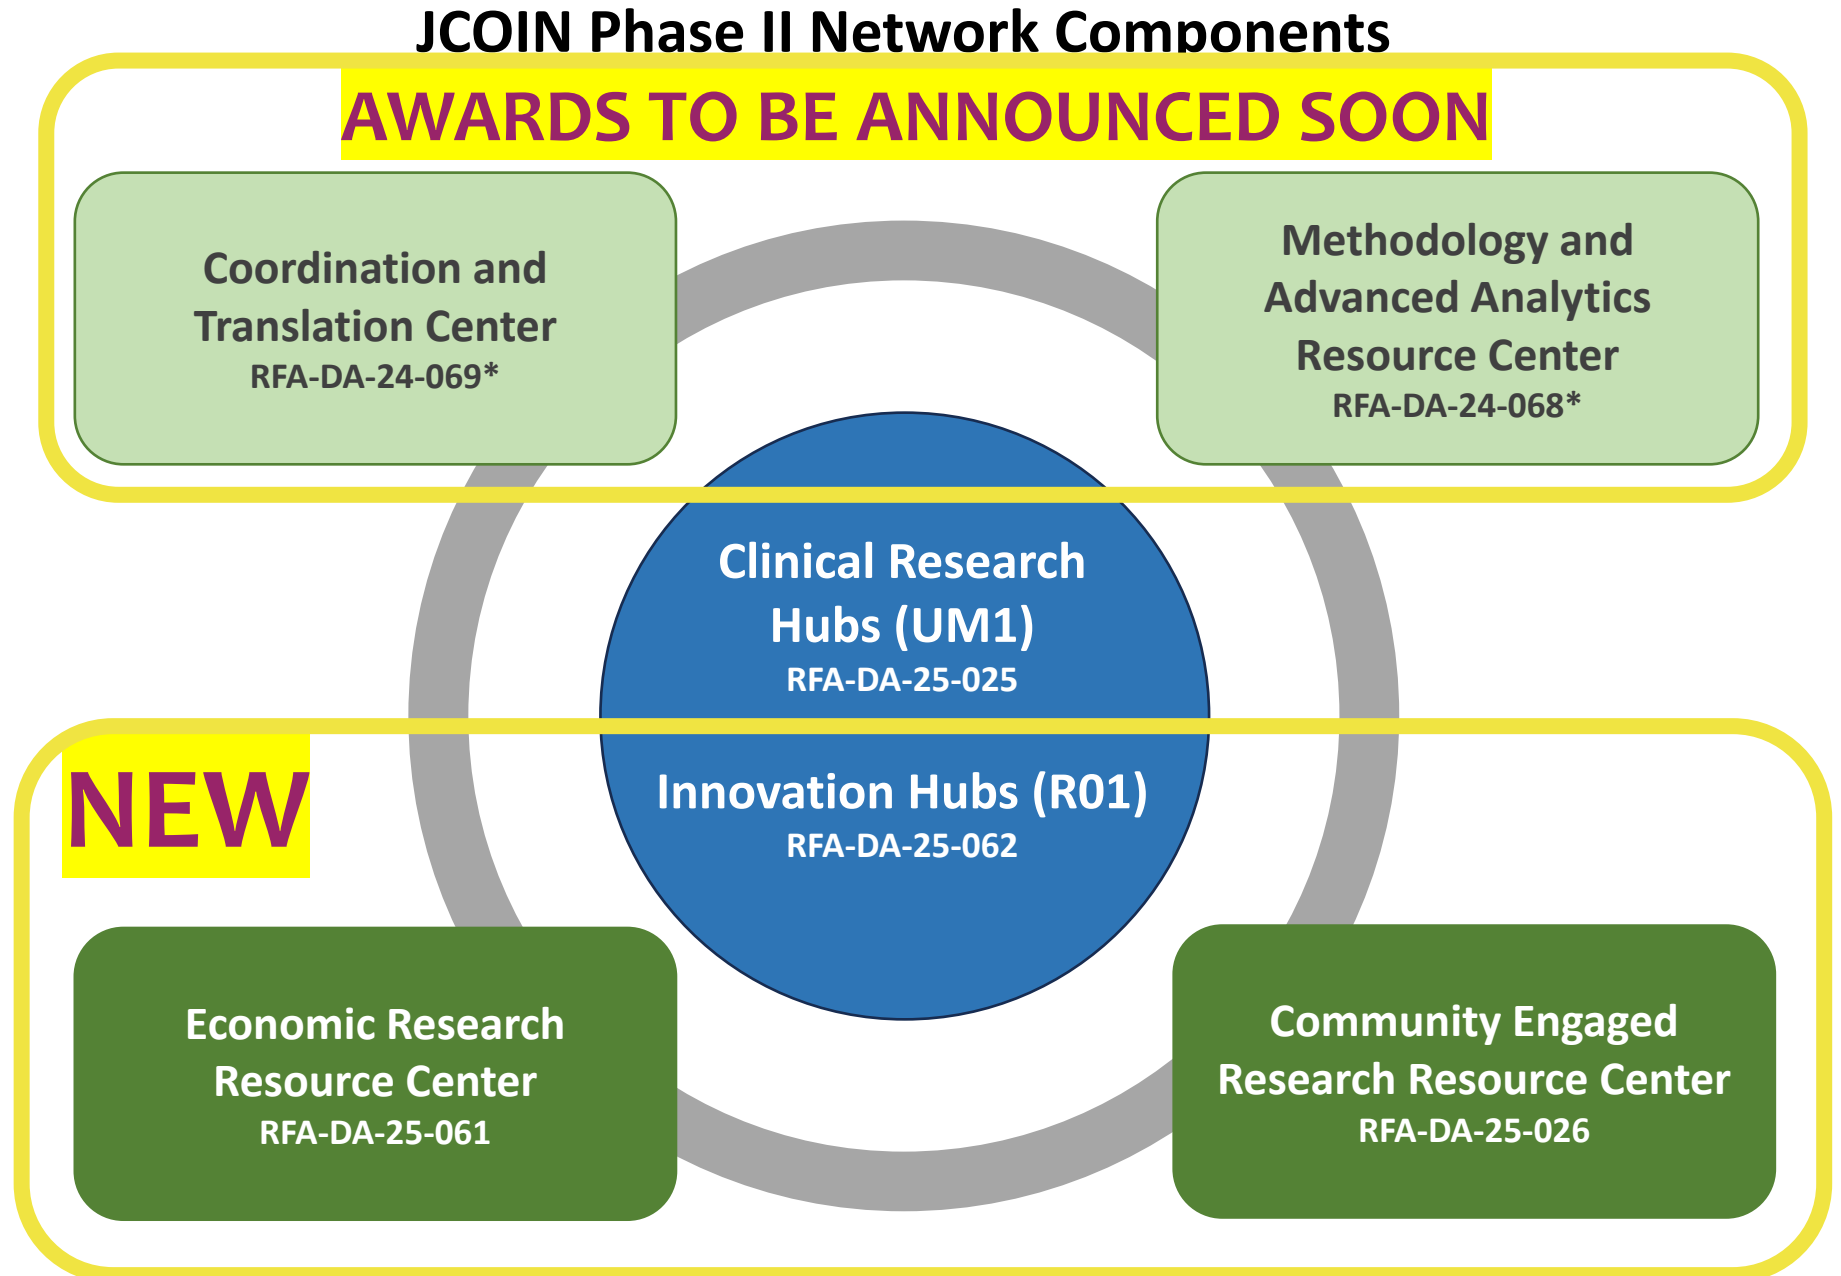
JCOIN Phase II Network Components

AWARDS TO BE ANNOUNCED SOON

Coordination and Translation Center
RFA-DA-24-069*

Methodology and Advanced Analytics Resource Center
RFA-DA-24-068*

Clinical Research Hubs (UM1)
RFA-DA-25-025

Innovation Hubs (R01)
RFA-DA-25-062

NEW

Economic Research Resource Center
RFA-DA-25-061

Community Engaged Research Resource Center
RFA-DA-25-026